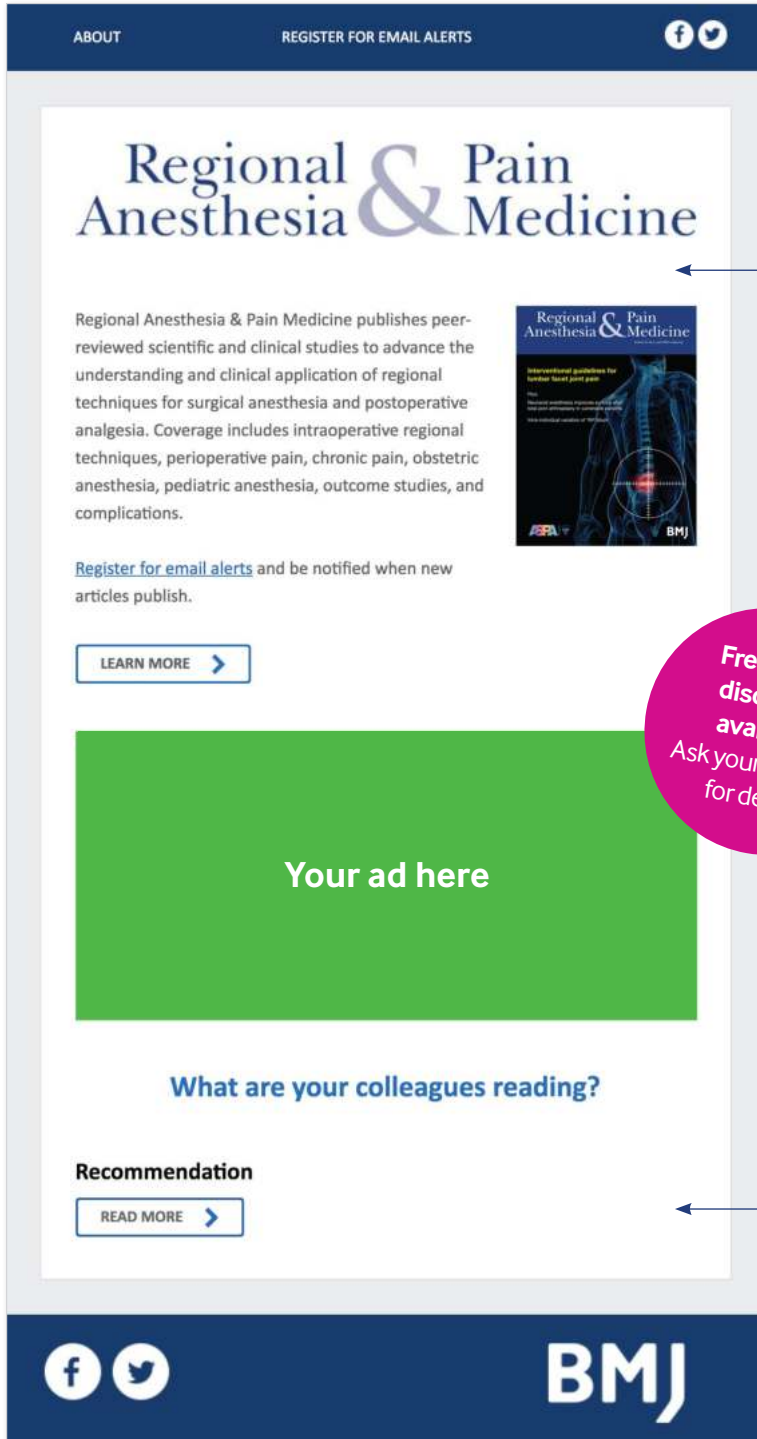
ABOUT

REGISTER FOR EMAIL ALERTS

Regional & Pain Anesthesia Medicine

Regional Anesthesia & Pain Medicine publishes peer-reviewed scientific and clinical studies to advance the understanding and clinical application of regional techniques for surgical anesthesia and postoperative analgesia. Coverage includes intraoperative regional techniques, perioperative pain, chronic pain, obstetric anesthesia, pediatric anesthesia, outcome studies, and complications.

Regional & Pain Anesthesia Medicine

Interventional guidelines for lumbar facet joint pain

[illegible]

BMJ

Register for email alerts and be notified when new articles publish.

LEARN MORE

Fre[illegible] disc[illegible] ava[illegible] Ask your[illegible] for de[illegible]

Your ad here

What are your colleagues reading?

Recommendation

READ MORE

BMJ